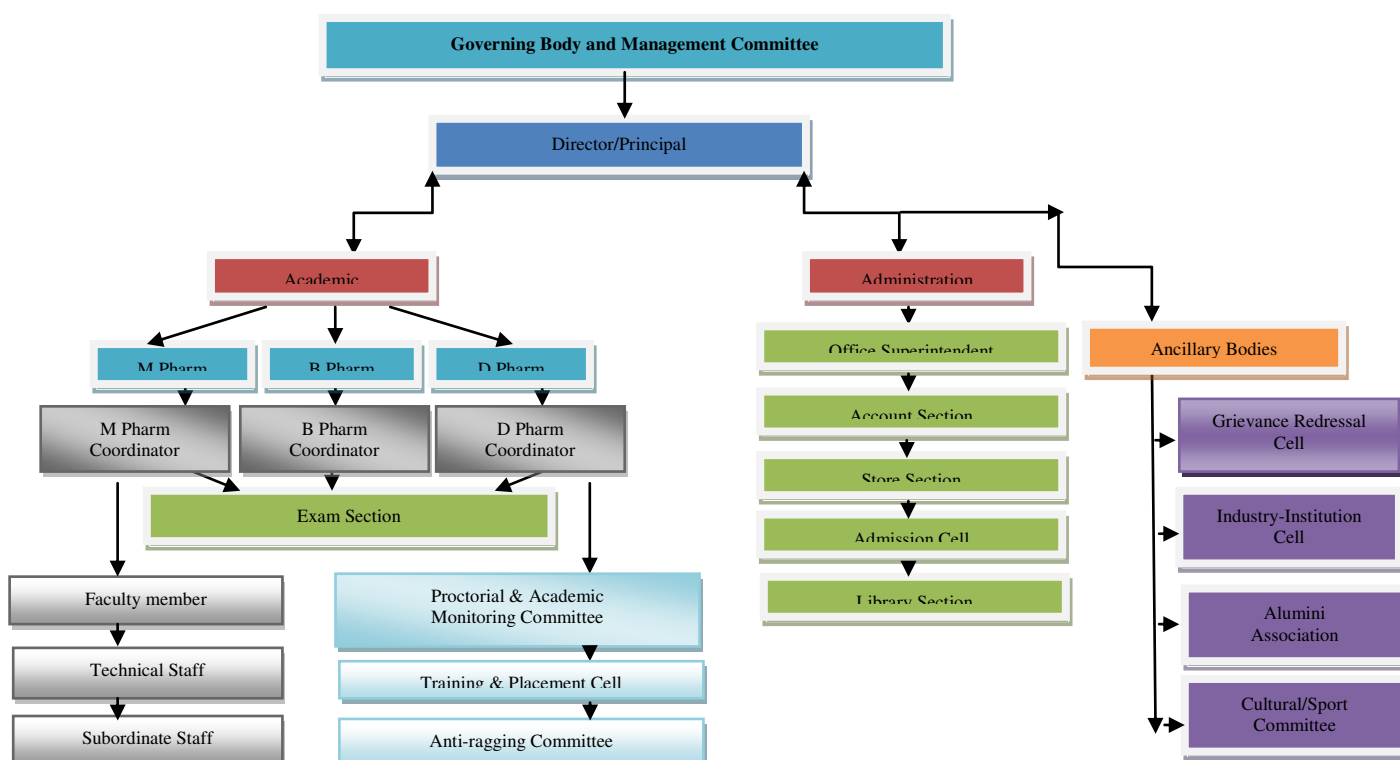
Governing Body and Management Committee

Director/Principal

Academic

Administration

M Pharm

B Pharm

D Pharm

Office Superintendent

Ancillary Bodies

M Pharm Coordinator

B Pharm Coordinator

D Pharm Coordinator

Account Section

Grievance Redressal Cell

Store Section

Exam Section

Industry-Institution Cell

Admission Cell

Faculty member

Proctorial & Academic Monitoring Committee

Library Section

Alumini Association

Technical Staff

Training & Placement Cell

Cultural/Sport Committee

Subordinate Staff

Anti-ragging Committee